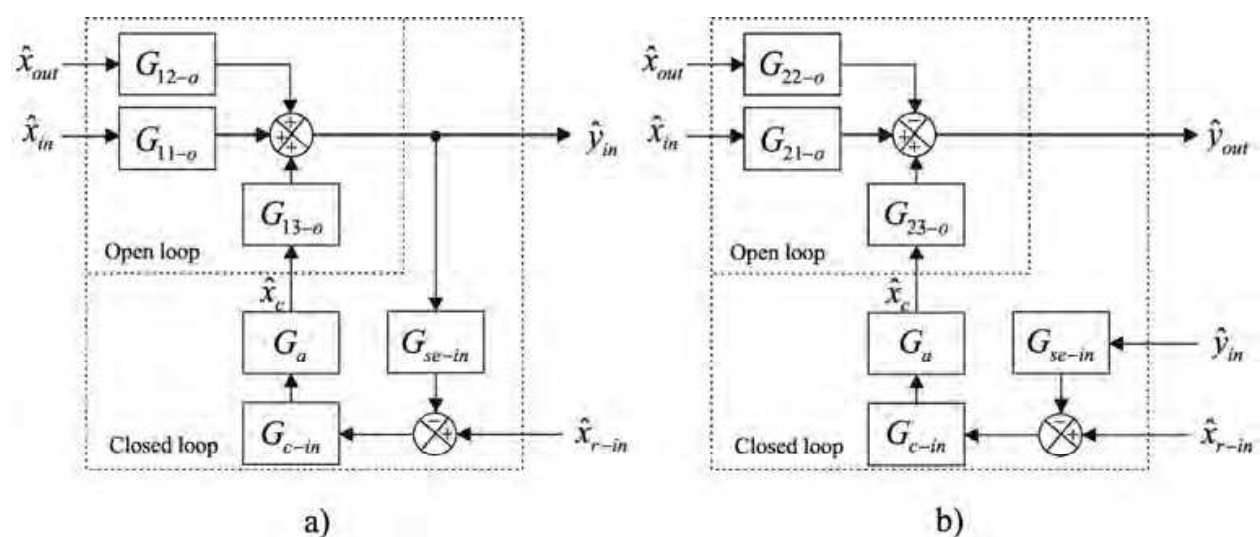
$\hat{x}_{out}$
$G_{12-o}$
$\hat{x}_{in}$
$G_{11-o}$
+
+
+
$\hat{y}_{in}$
$G_{13-o}$
Open loop
$\hat{x}_c$
$G_a$
$G_{se-in}$
Closed loop
$G_{c-in}$
−
+
$\hat{x}_{r-in}$
a)

$\hat{x}_{out}$
$G_{22-o}$
$\hat{x}_{in}$
$G_{21-o}$
−
+
+
$\hat{y}_{out}$
$G_{23-o}$
Open loop
$\hat{x}_c$
$G_a$
$G_{se-in}$
$\hat{y}_{in}$
Closed loop
$G_{c-in}$
−
+
$\hat{x}_{r-in}$
b)